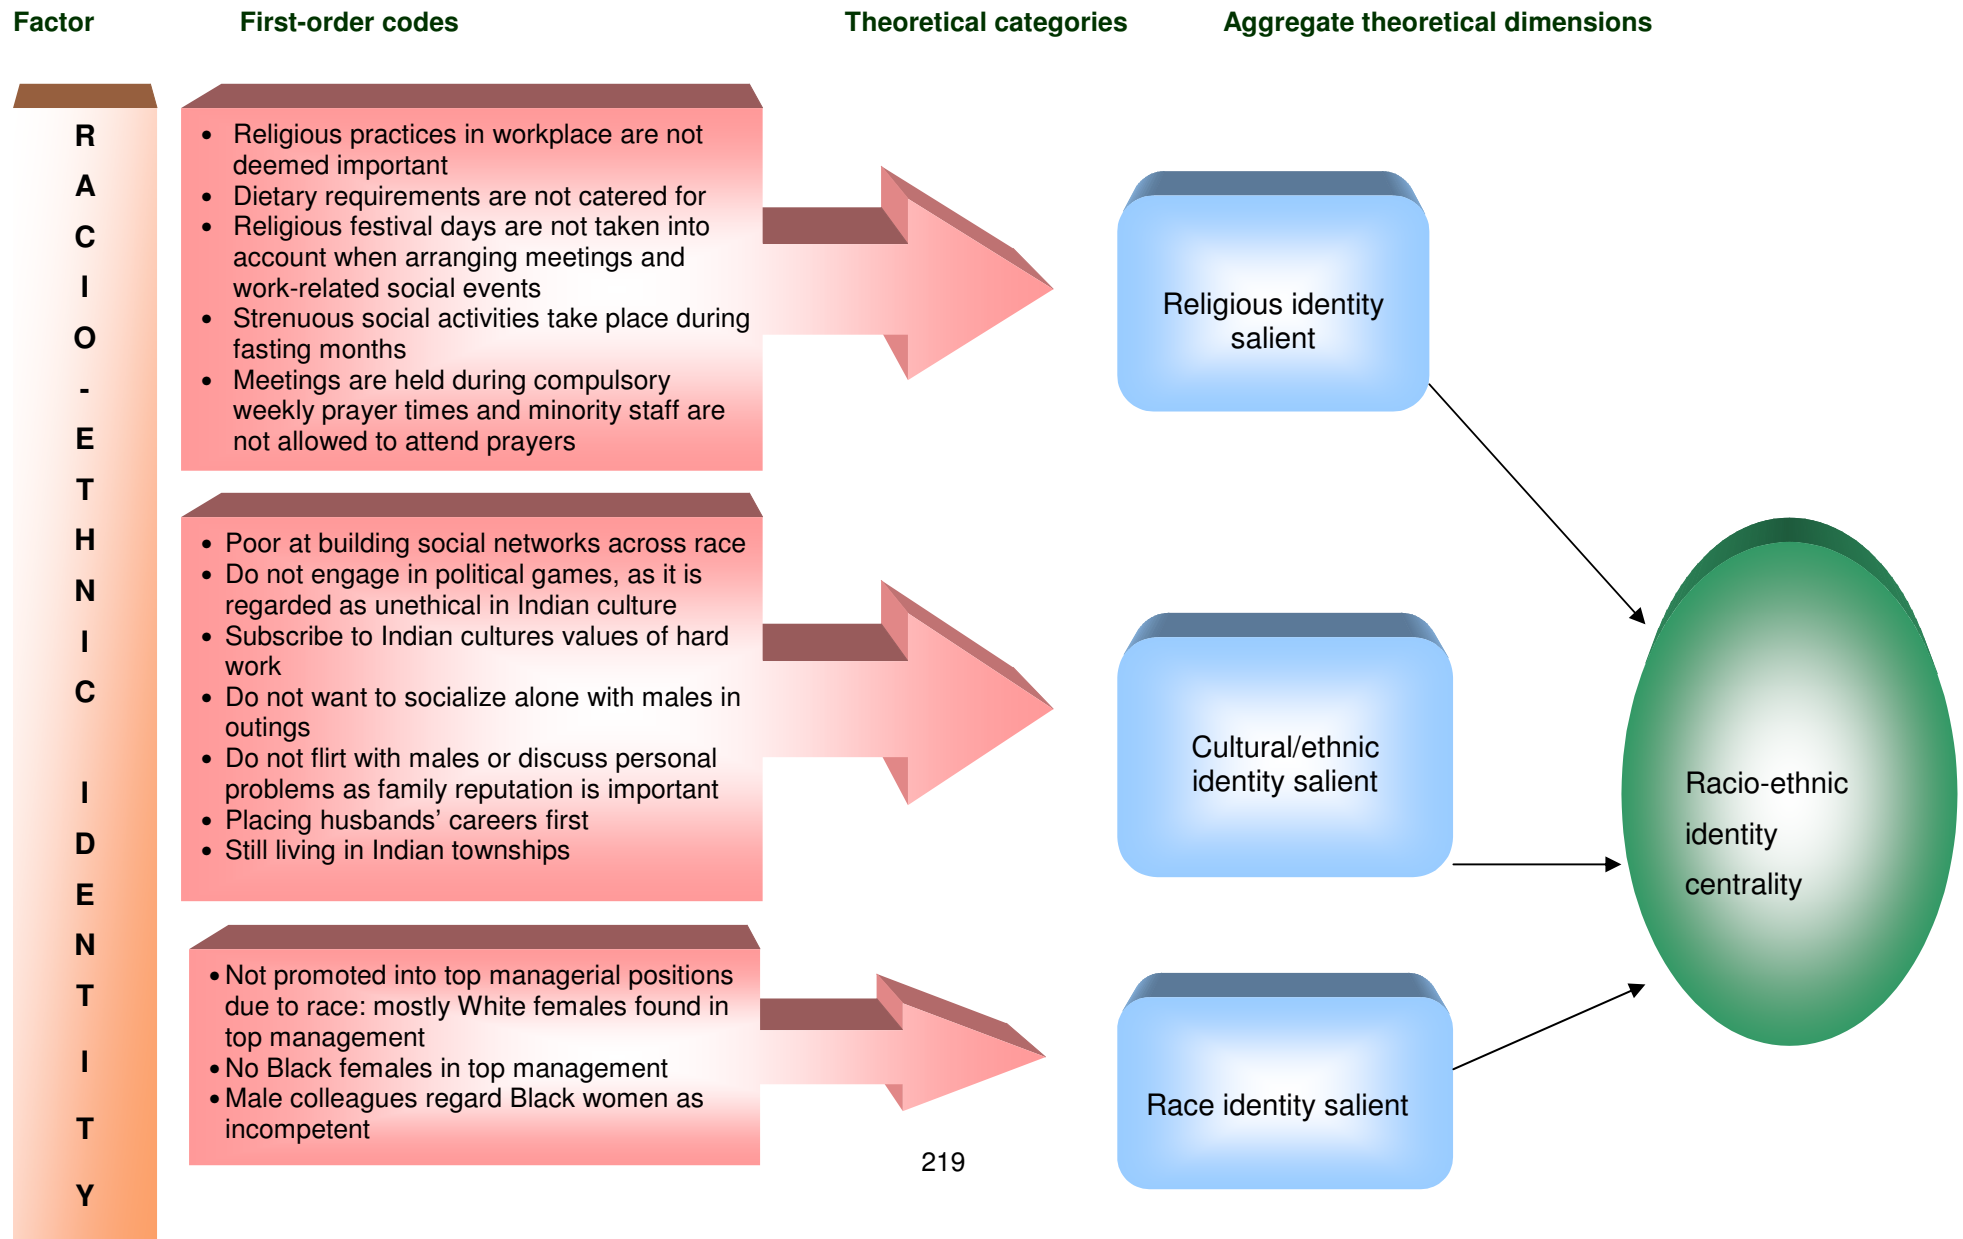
Factor

First-order codes

Theoretical categories

Aggregate theoretical dimensions

RACIO-ETHNIC IDENTITY

- Religious practices in workplace are not deemed important
- Dietary requirements are not catered for
- Religious festival days are not taken into account when arranging meetings and work-related social events
- Strenuous social activities take place during fasting months
- Meetings are held during compulsory weekly prayer times and minority staff are not allowed to attend prayers

- Poor at building social networks across race
- Do not engage in political games, as it is regarded as unethical in Indian culture
- Subscribe to Indian cultures values of hard work
- Do not want to socialize alone with males in outings
- Do not flirt with males or discuss personal problems as family reputation is important
- Placing husbands' careers first
- Still living in Indian townships

- Not promoted into top managerial positions due to race: mostly White females found in top management
- No Black females in top management
- Male colleagues regard Black women as incompetent

Religious identity salient

Cultural/ethnic identity salient

Race identity salient

Racio-ethnic identity centrality

219